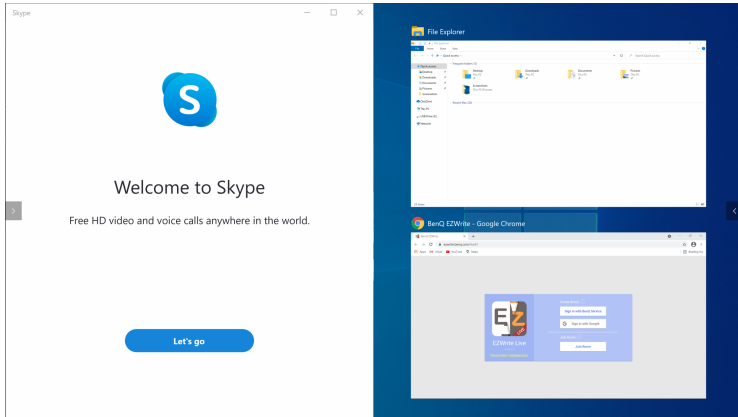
Skype

S

Welcome to Skype

Free HD video and voice calls anywhere in the world.

Let's go

File Explorer

Quick access

Desktop

Downloads

Documents

Pictures

Screenshots

Recent files

BenQ EZWrite - Google Chrome

EZWrite Live

Sign in with Google

Join Room